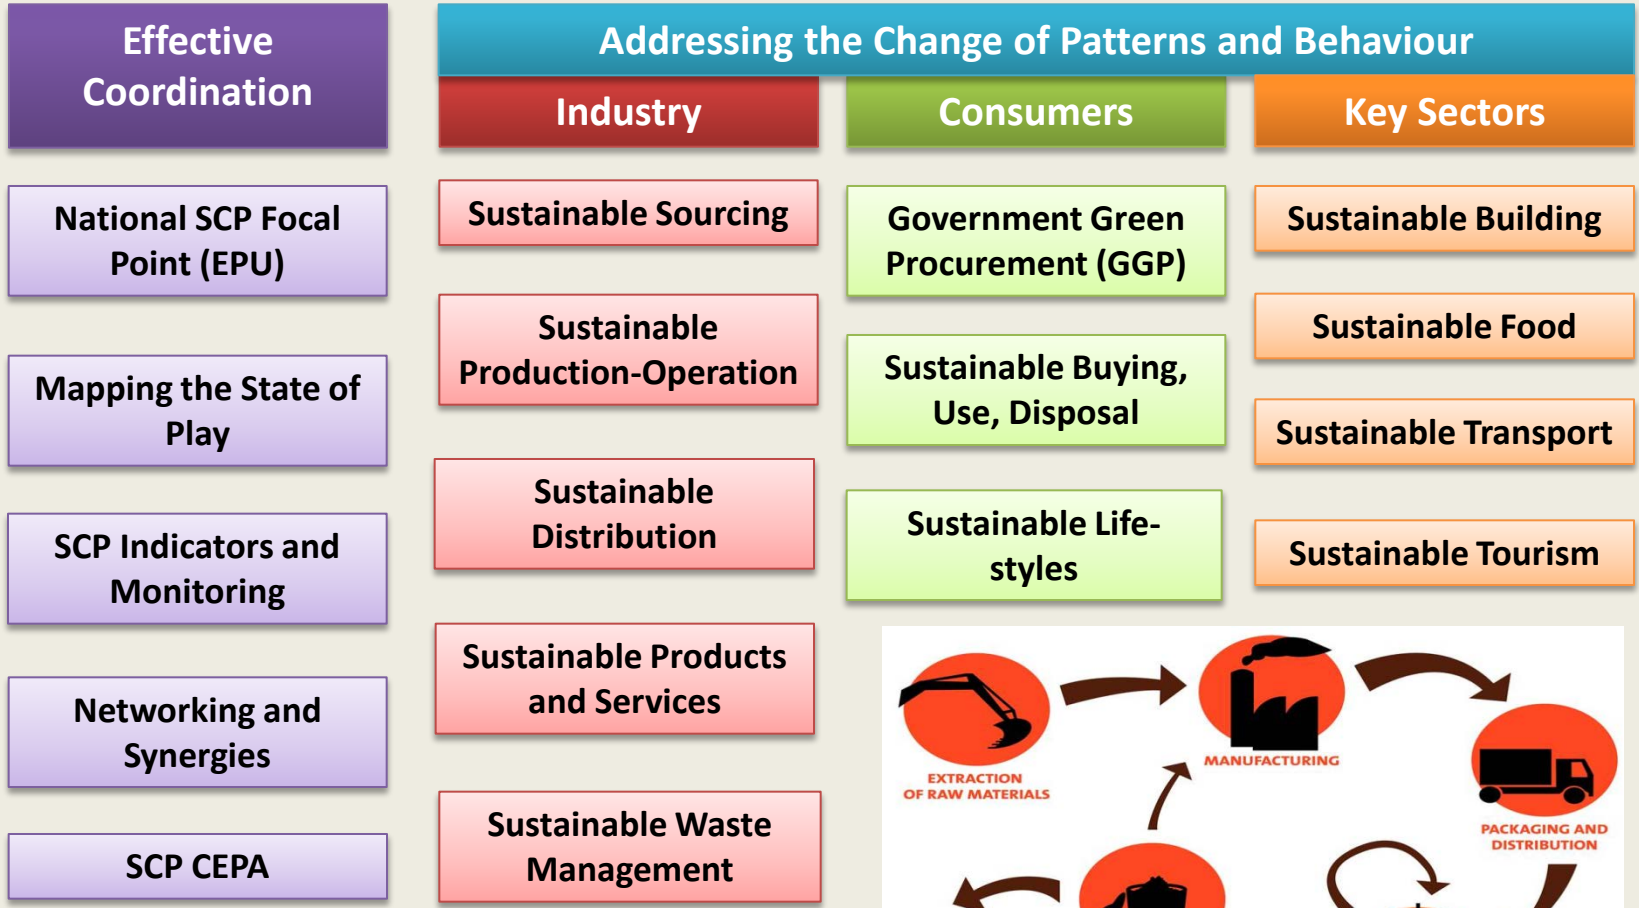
Effective Coordination

Addressing the Change of Patterns and Behaviour

Industry

Consumers

Key Sectors

National SCP Focal Point (EPU)

Mapping the State of Play

SCP Indicators and Monitoring

Networking and Synergies

SCP CEPA

Sustainable Sourcing

Sustainable Production-Operation

Sustainable Distribution

Sustainable Products and Services

Sustainable Waste Management

Government Green Procurement (GGP)

Sustainable Buying, Use, Disposal

Sustainable Life-styles

Sustainable Building

Sustainable Food

Sustainable Transport

Sustainable Tourism

EXTRACTION OF RAW MATERIALS

MANUFACTURING

PACKAGING AND DISTRIBUTION